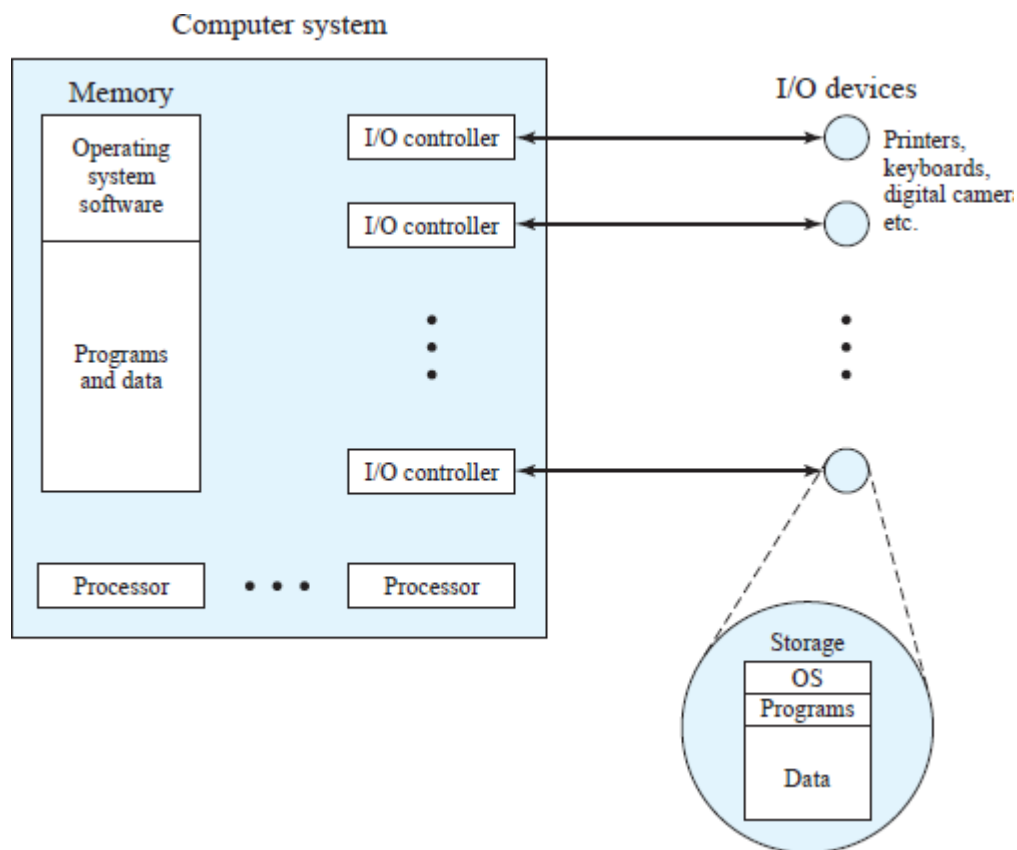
Computer system

Memory

Operating system software

Programs and data

I/O controller

I/O controller

I/O controller

Processor

Processor

I/O devices

Printers, keyboards, digital camera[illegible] etc.

Storage

OS

Programs

Data